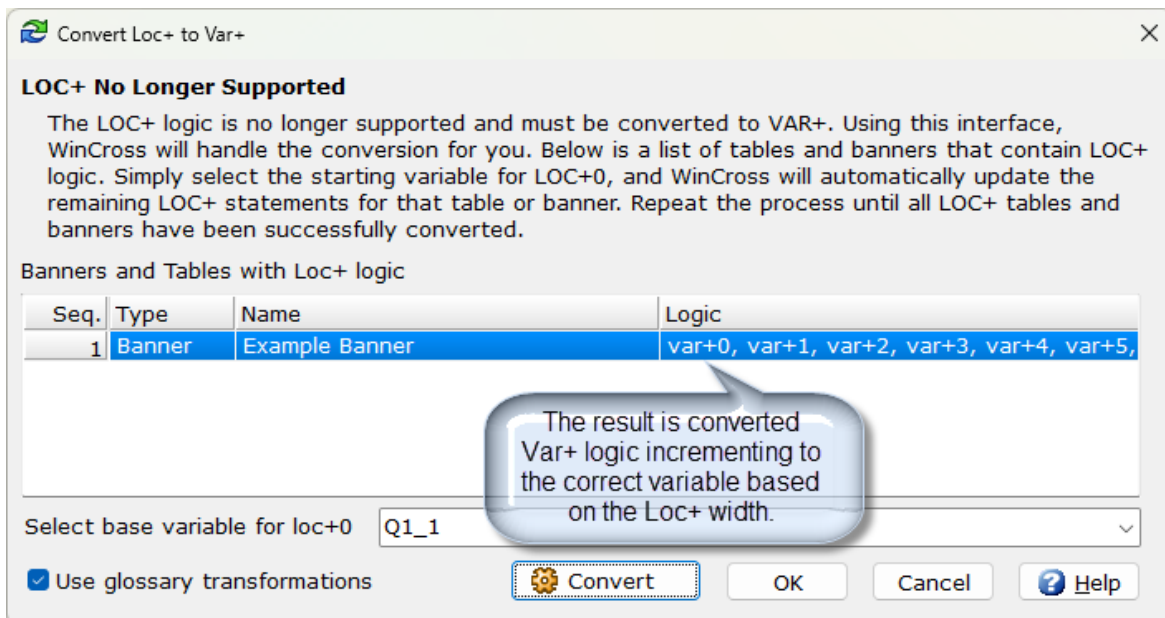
Convert Loc+ to Var+

LOC+ No Longer Supported

The LOC+ logic is no longer supported and must be converted to VAR+. Using this interface, WinCross will handle the conversion for you. Below is a list of tables and banners that contain LOC+ logic. Simply select the starting variable for LOC+0, and WinCross will automatically update the remaining LOC+ statements for that table or banner. Repeat the process until all LOC+ tables and banners have been successfully converted.

Banners and Tables with Loc+ logic

| Seq. | Type | Name | Logic |
|---|---|---|---|
| 1 | Banner | Example Banner | var+0, var+1, var+2, var+3, var+4, var+5, |

The result is converted Var+ logic incrementing to the correct variable based on the Loc+ width.

Select base variable for loc+0 Q1_1

Use glossary transformations

Convert OK Cancel Help